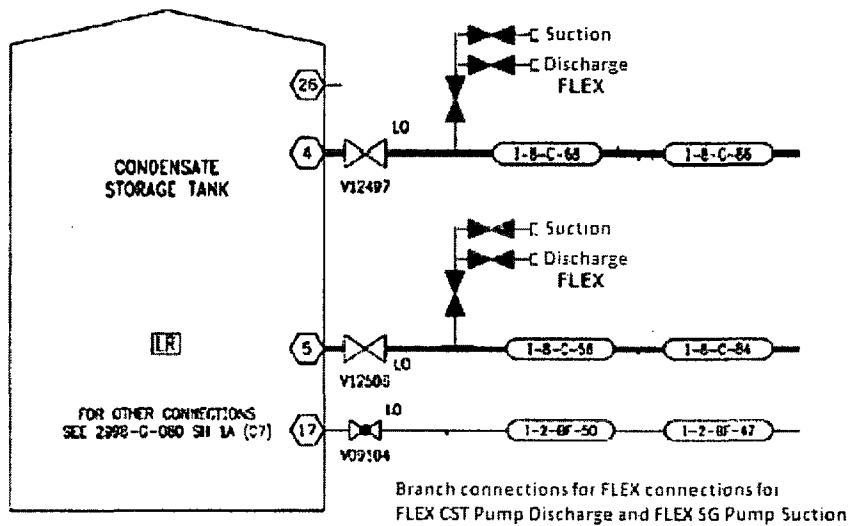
CONDENSATE STORAGE TANK

LR

FOR OTHER CONNECTIONS SEE 2998-G-080 SH 1A (C7)

26

4

V12497

LO

Suction

Discharge

FLEX

1-8-C-68

1-8-C-86

5

V12505

LO

Suction

Discharge

FLEX

1-8-C-58

1-8-C-84

17

V09104

LO

1-2-BF-50

1-2-BF-47

Branch connections for FLEX connections for FLEX CST Pump Discharge and FLEX SG Pump Suction